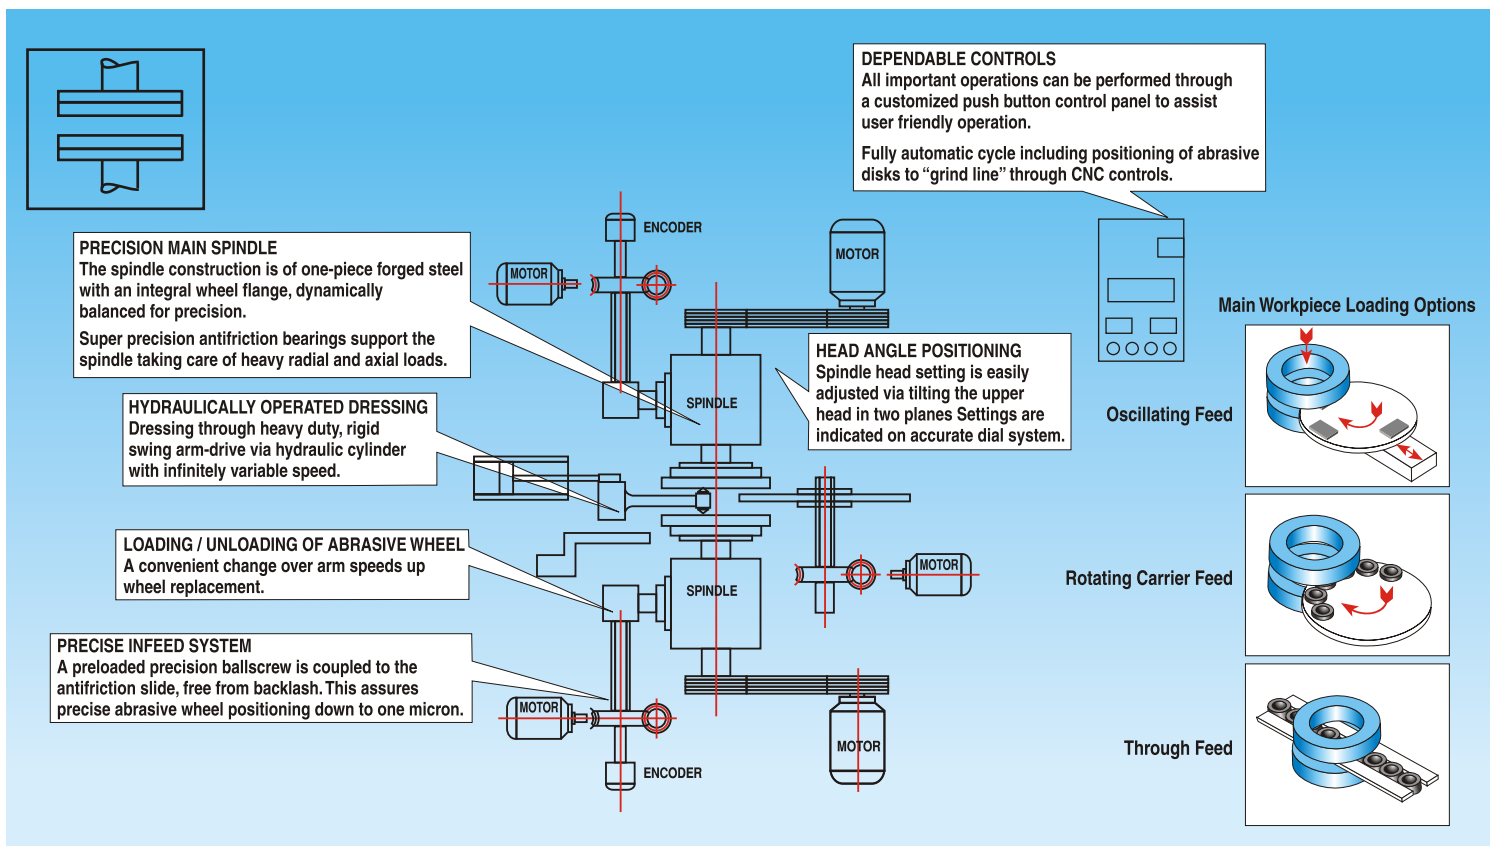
DEPENDABLE CONTROLS
All important operations can be performed through a customized push button control panel to assist user friendly operation.

Fully automatic cycle including positioning of abrasive disks to “grind line” through CNC controls.

PRECISION MAIN SPINDLE
The spindle construction is of one-piece forged steel with an integral wheel flange, dynamically balanced for precision.

Super precision antifriction bearings support the spindle taking care of heavy radial and axial loads.

ENCODER

MOTOR

MOTOR

HEAD ANGLE POSITIONING
Spindle head setting is easily adjusted via tilting the upper head in two planes Settings are indicated on accurate dial system.

Main Workpiece Loading Options

Oscillating Feed

HYDRAULICALLY OPERATED DRESSING
Dressing through heavy duty, rigid swing arm-drive via hydraulic cylinder with infinitely variable speed.

SPINDLE

LOADING / UNLOADING OF ABRASIVE WHEEL
A convenient change over arm speeds up wheel replacement.

SPINDLE

MOTOR

Rotating Carrier Feed

PRECISE INFEED SYSTEM
A preloaded precision ballscrew is coupled to the antifriction slide, free from backlash. This assures precise abrasive wheel positioning down to one micron.

MOTOR

MOTOR

ENCODER

Through Feed